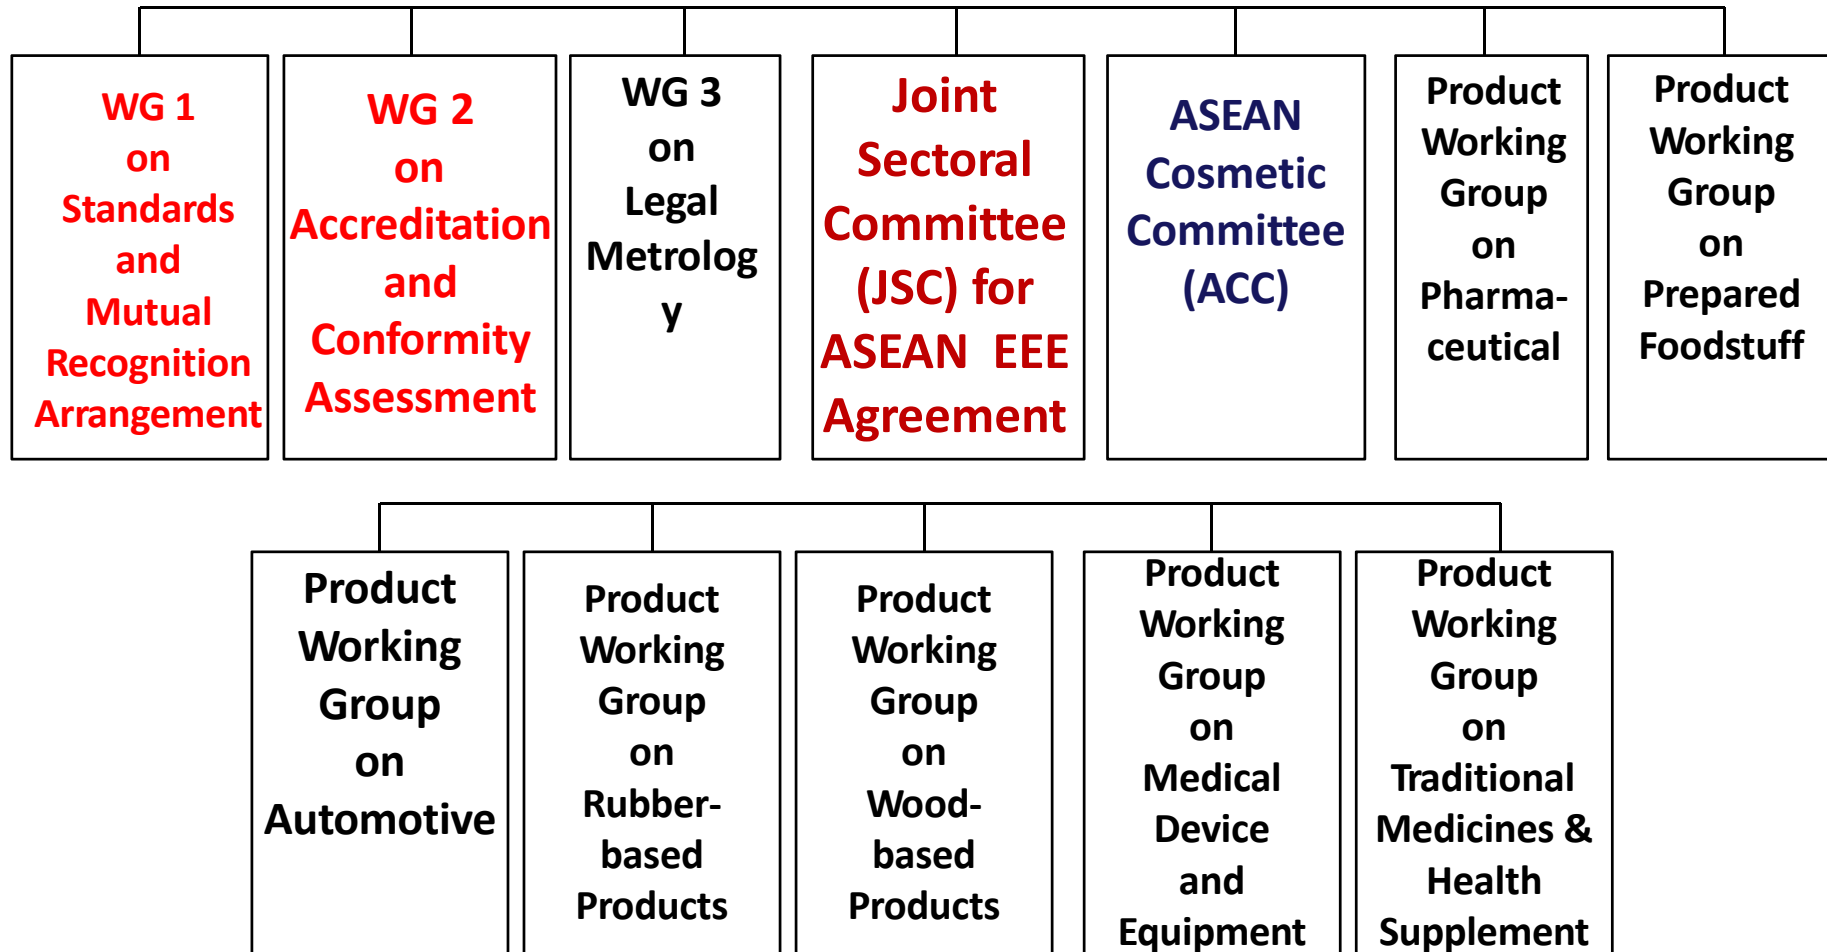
WG 1 on Standards and Mutual Recognition Arrangement

WG 2 on Accreditation and Conformity Assessment

WG 3 on Legal Metrolog y

Joint Sectoral Committee (JSC) for ASEAN EEE Agreement

ASEAN Cosmetic Committee (ACC)

Product Working Group on Pharmaceutical

Product Working Group on Prepared Foodstuff

Product Working Group on Automotive

Product Working Group on Rubber-based Products

Product Working Group on Wood-based Products

Product Working Group on Medical Device and Equipment

Product Working Group on Traditional Medicines & Health Supplement